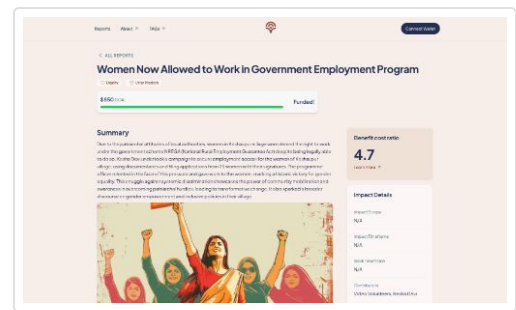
Reports About FAQs

Connect Wallet

< ALL REPORTS

Women Now Allowed to Work in Government Employment Program

Dignity Unat Pradesh

$450 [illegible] Funded!

Summary

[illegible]

Benefit cost ratio

4.7

Learn more

Impact Details

Impact Scope
N/A

Impact Timelines
N/A

Total Members
N/A

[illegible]
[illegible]